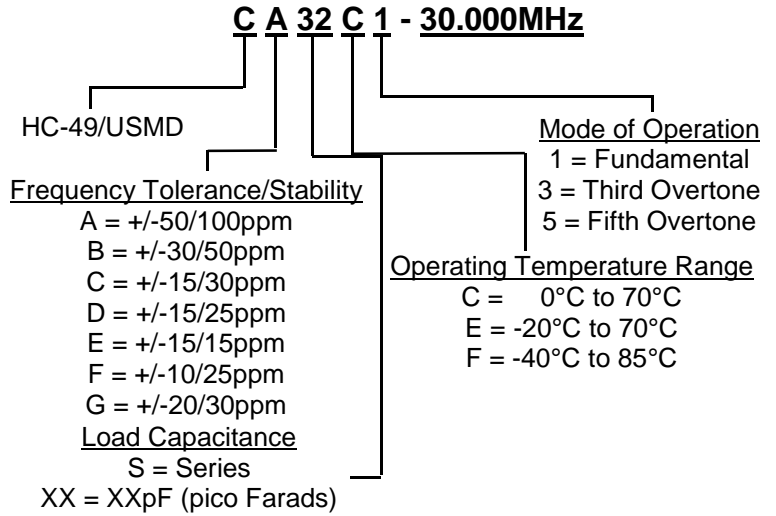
C A 32 C 1 - 30.000MHz

HC-49/USMD

Mode of Operation
1 = Fundamental
3 = Third Overtone
5 = Fifth Overtone

Frequency Tolerance/Stability
A = +/-50/100ppm
B = +/-30/50ppm
C = +/-15/30ppm
D = +/-15/25ppm
E = +/-15/15ppm
F = +/-10/25ppm
G = +/-20/30ppm

Operating Temperature Range
C = 0°C to 70°C
E = -20°C to 70°C
F = -40°C to 85°C

Load Capacitance
S = Series
XX = XXpF (pico Farads)